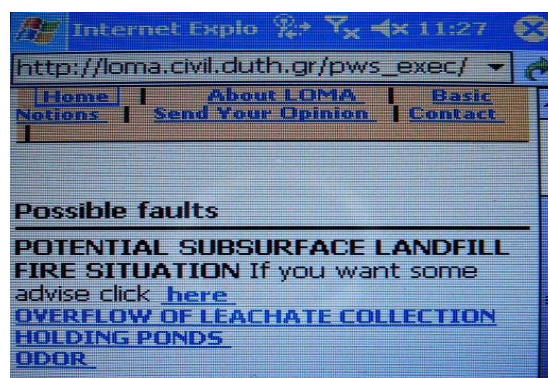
Internet Explo 11:27

http://loma.civil.duth.gr/pws_exec/

Home | About LOMA | Basic Notions | Send Your Opinion | Contact |

Possible faults

POTENTIAL SUBSURFACE LANDFILL FIRE SITUATION If you want some advise click here
OVERFLOW OF LEACHATE COLLECTION HOLDING PONDS
ODOR